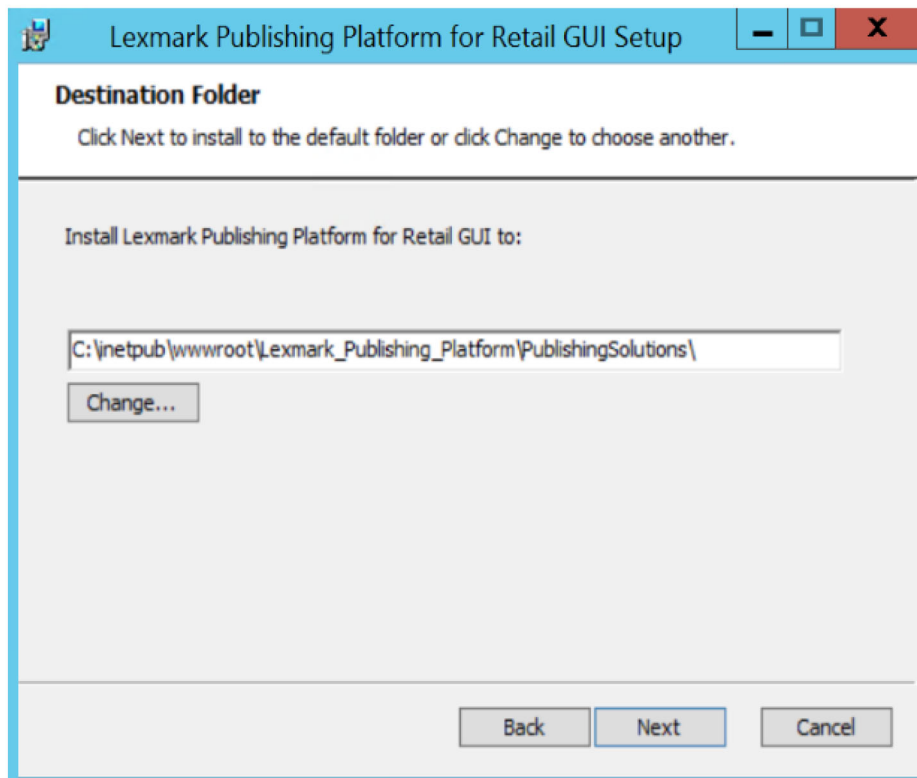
Lexmark Publishing Platform for Retail GUI Setup

Destination Folder

Click Next to install to the default folder or click Change to choose another.

Install Lexmark Publishing Platform for Retail GUI to:

C:\inetpub\wwwroot\Lexmark_Publishing_Platform\PublishingSolutions\

Change...

Back

Next

Cancel